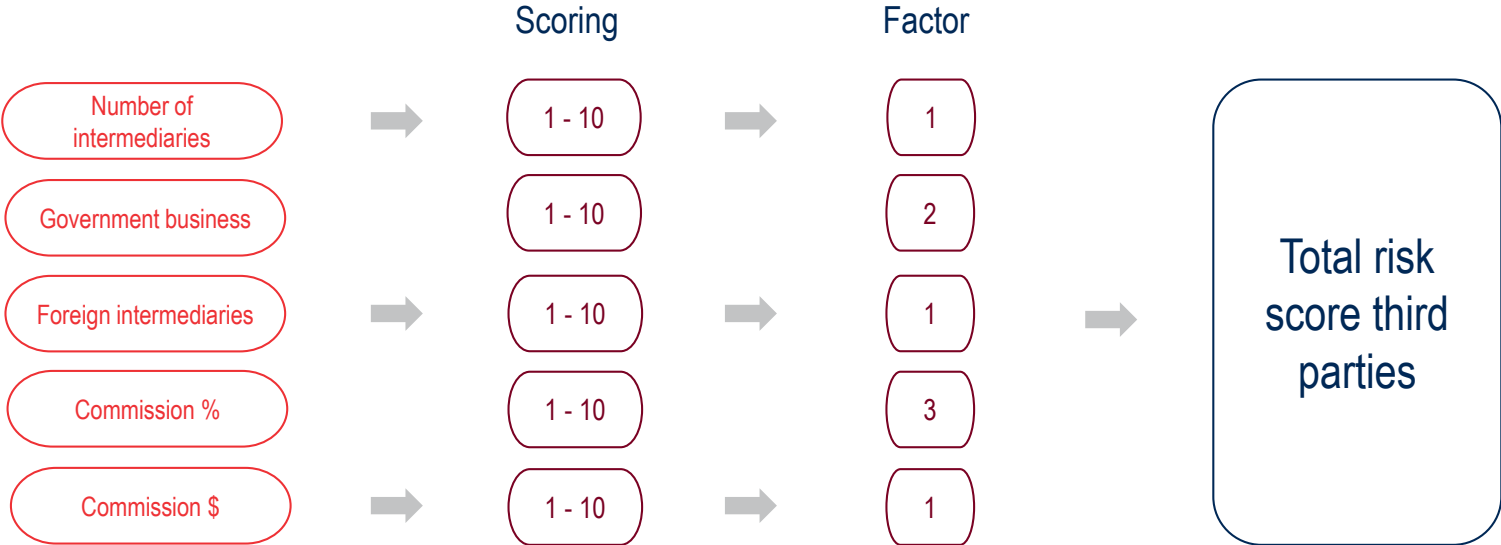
Scoring

Factor

Number of intermediaries

1 - 10

1

Government business

1 - 10

2

Foreign intermediaries

1 - 10

1

Commission %

1 - 10

3

Commission $

1 - 10

1

Total risk score third parties